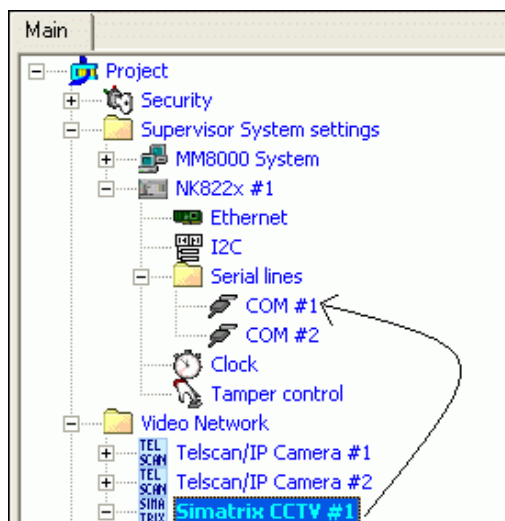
Main

Project
Security
Supervisor System settings
MM8000 System
NK822x #1
Ethernet
I2C
Serial lines
COM #1
COM #2
Clock
Tamper control
Video Network
TEL SCAN Telscan/IP Camera #1
TEL SCAN Telscan/IP Camera #2
SIMA TRIX Simatrix CCTV #1